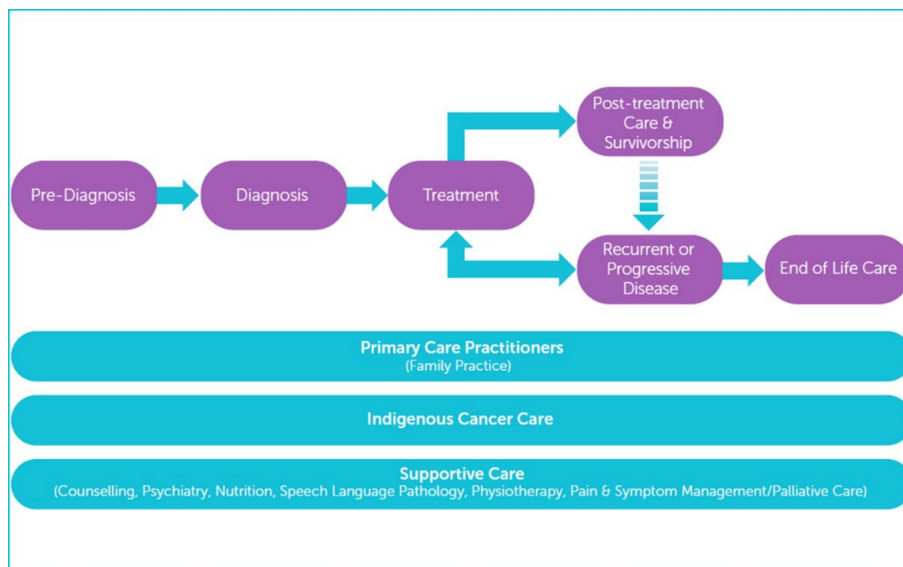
Pre-Diagnosis

Diagnosis

Treatment

Post-treatment Care & Survivorship

Recurrent or Progressive Disease

End of Life Care

Primary Care Practitioners
(Family Practice)

Indigenous Cancer Care

Supportive Care
(Counselling, Psychiatry, Nutrition, Speech Language Pathology, Physiotherapy, Pain & Symptom Management/Palliative Care)